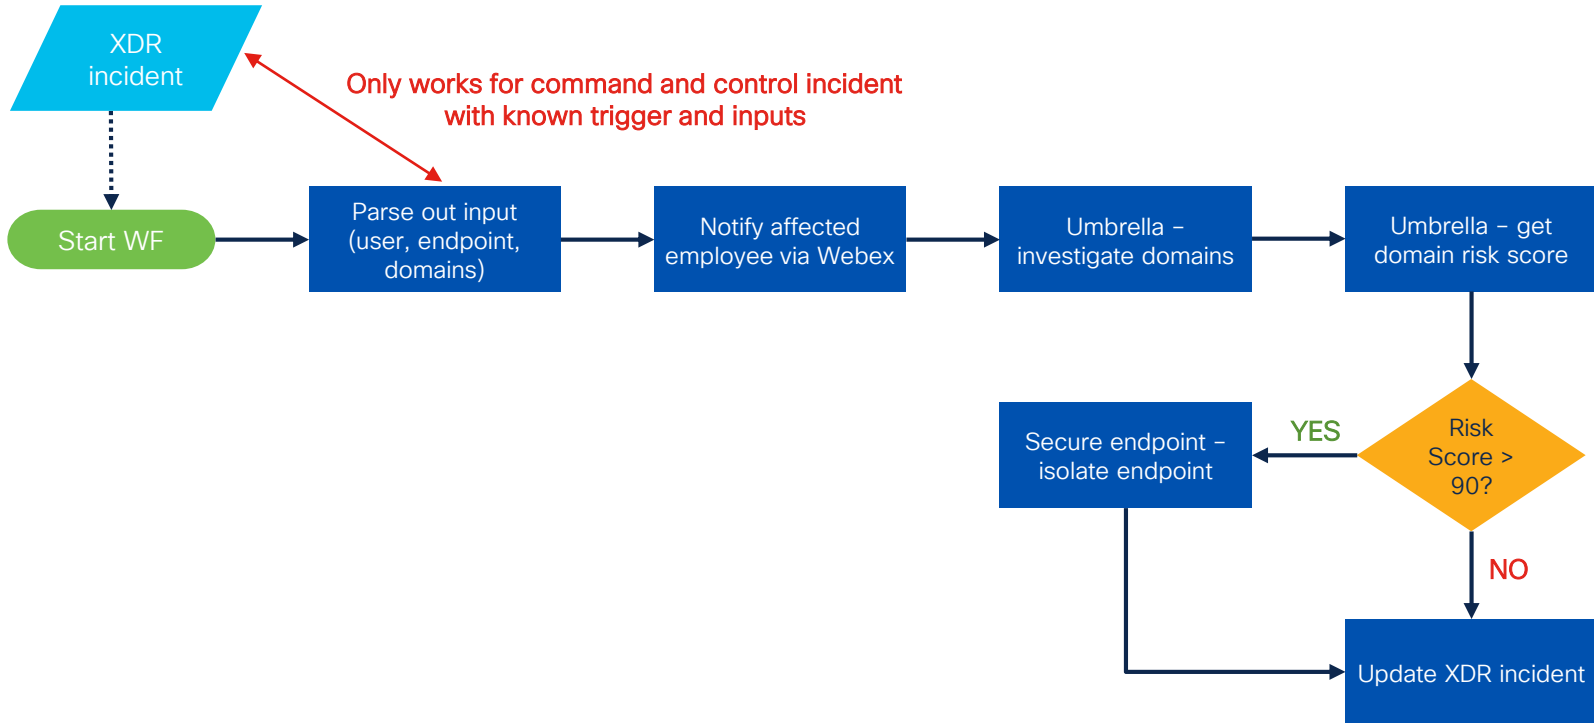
XDR incident

Only works for command and control incident with known trigger and inputs

Start WF

Parse out input (user, endpoint, domains)

Notify affected employee via Webex

Umbrella – investigate domains

Umbrella – get domain risk score

Risk Score > 90?

YES

Secure endpoint – isolate endpoint

NO

Update XDR incident